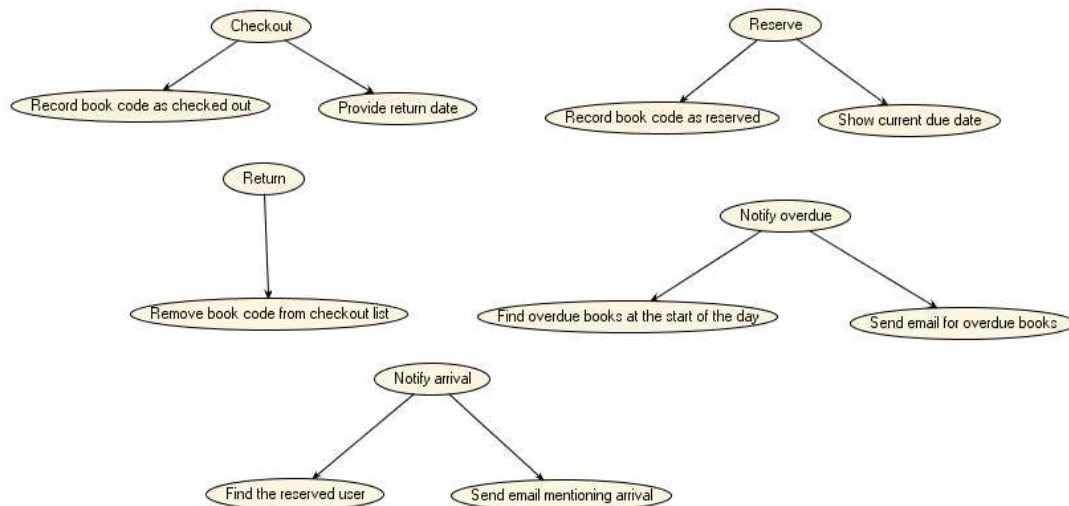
Checkout

Record book code as checked out

Provide return date

Reserve

Record book code as reserved

Show current due date

Return

Remove book code from checkout list

Notify overdue

Find overdue books at the start of the day

Send email for overdue books

Notify arrival

Find the reserved user

Send email mentioning arrival